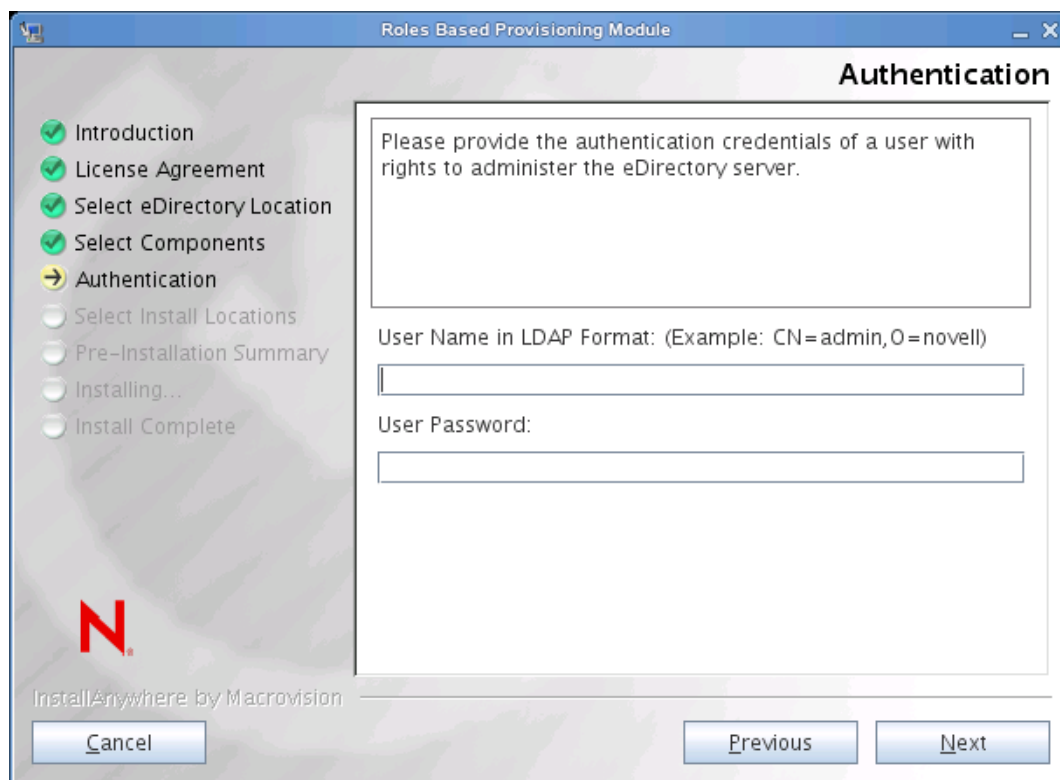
Roles Based Provisioning Module

Authentication

Introduction
License Agreement
Select eDirectory Location
Select Components
Authentication
Select Install Locations
Pre-Installation Summary
Installing...
Install Complete

Please provide the authentication credentials of a user with rights to administer the eDirectory server.

User Name in LDAP Format: (Example: CN=admin,O=novell)

User Password:

N.

InstallAnywhere by Macrovision

Cancel

Previous

Next